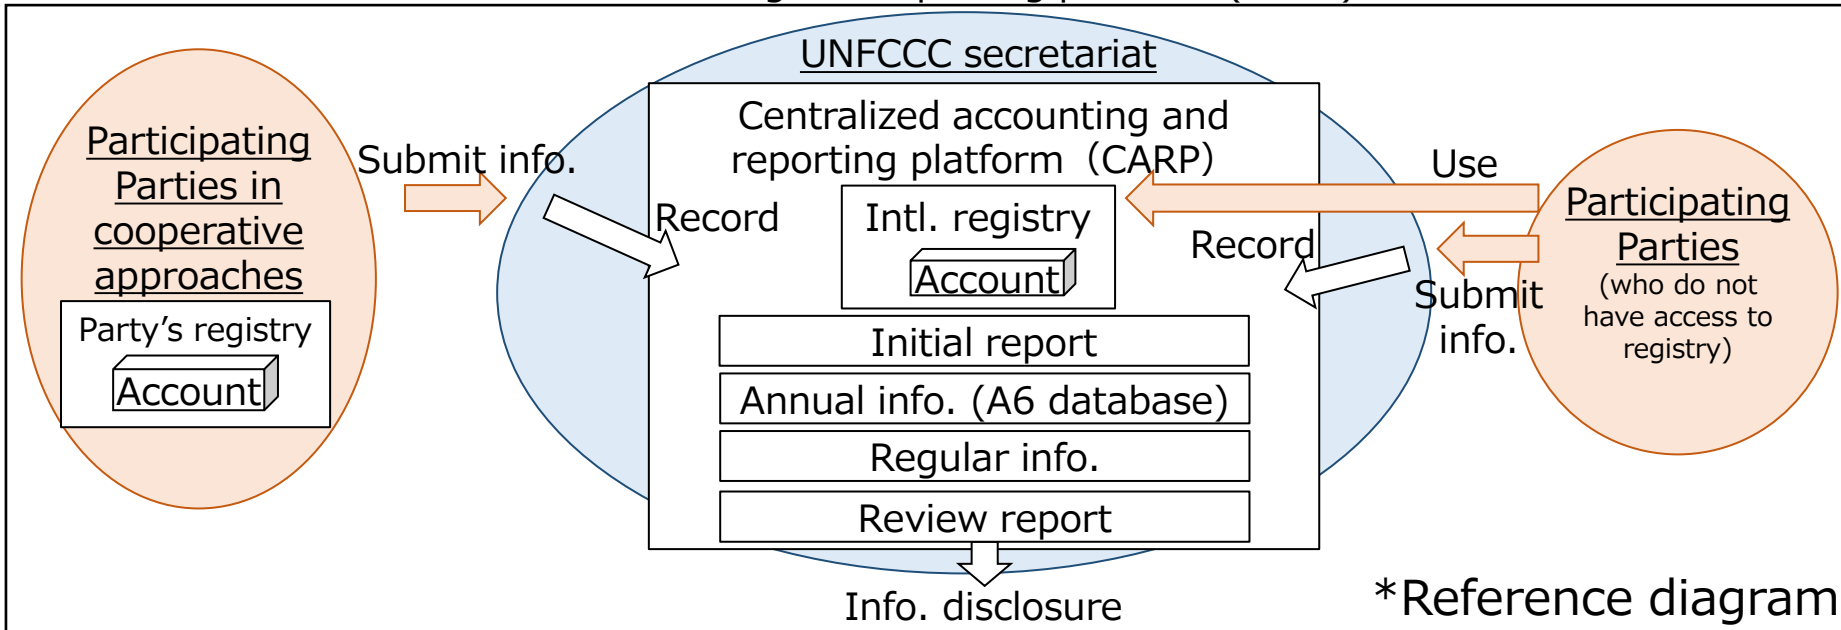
Participating Parties in cooperative approaches

Party's registry

Account

Submit info.

Record

UNFCCC secretariat

Centralized accounting and reporting platform (CARP)

Intl. registry

Account

Initial report

Annual info. (A6 database)

Regular info.

Review report

Info. disclosure

Use

Record

Submit info.

Participating Parties
(who do not have access to registry)

*Reference diagram